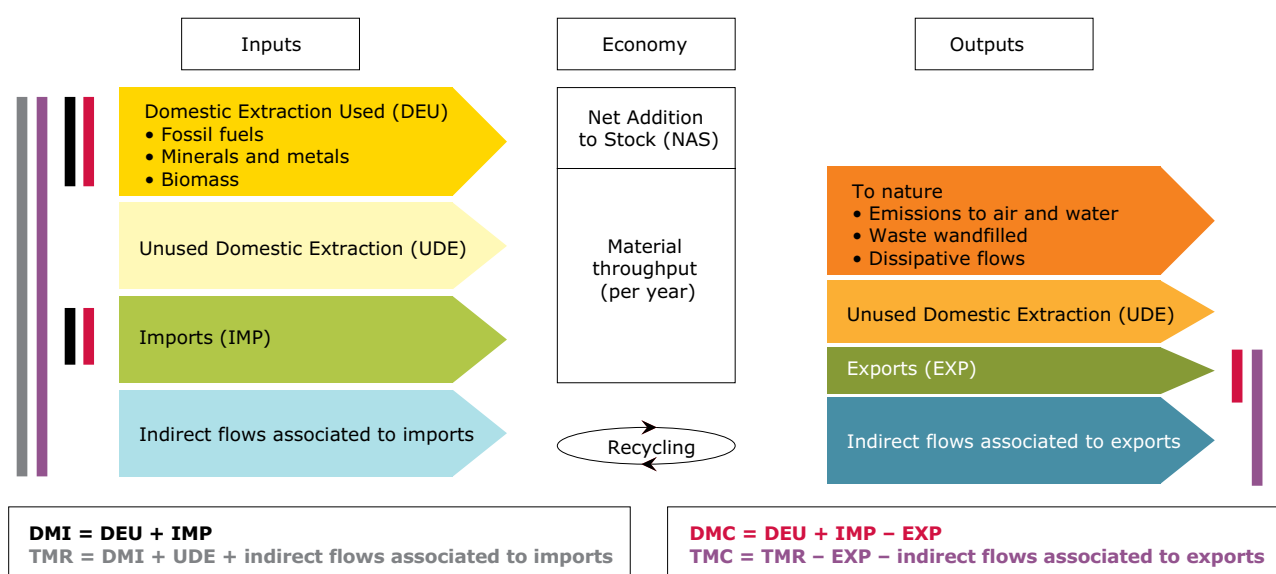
Inputs

Economy

Outputs

Domestic Extraction Used (DEU)
• Fossil fuels
• Minerals and metals
• Biomass

Unused Domestic Extraction (UDE)

Imports (IMP)

Indirect flows associated to imports

Net Addition to Stock (NAS)

Material throughput (per year)

Recycling

To nature
• Emissions to air and water
• Waste wandfilled
• Dissipative flows

Unused Domestic Extraction (UDE)

Exports (EXP)

Indirect flows associated to exports

DMI = DEU + IMP
TMR = DMI + UDE + indirect flows associated to imports

DMC = DEU + IMP – EXP
TMC = TMR – EXP – indirect flows associated to exports